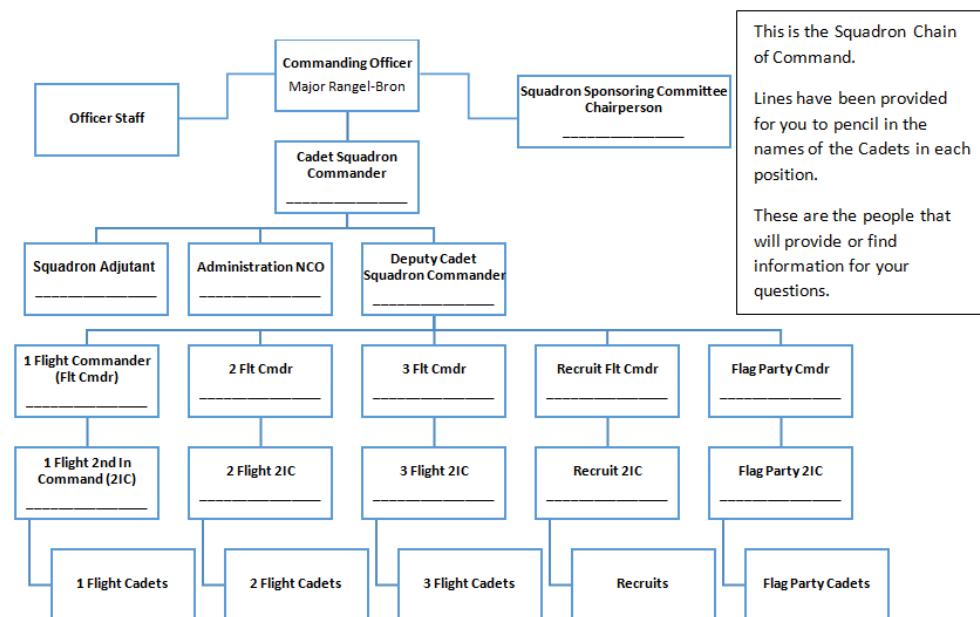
Commanding Officer
Major Rangel-Bron

Officer Staff

Squadron Sponsoring Committee Chairperson
______________

This is the Squadron Chain of Command.

Lines have been provided for you to pencil in the names of the Cadets in each position.

These are the people that will provide or find information for your questions.

Cadet Squadron Commander
______________

Squadron Adjutant
______________

Administration NCO
______________

Deputy Cadet Squadron Commander
______________

1 Flight Commander (Flt Cmdr)
______________

2 Flt Cmdr
______________

3 Flt Cmdr
______________

Recruit Flt Cmdr
______________

Flag Party Cmdr
______________

1 Flight 2nd In Command (2IC)
______________

2 Flight 2IC
______________

3 Flight 2IC
______________

Recruit 2IC
______________

Flag Party 2IC
______________

1 Flight Cadets

2 Flight Cadets

3 Flight Cadets

Recruits

Flag Party Cadets